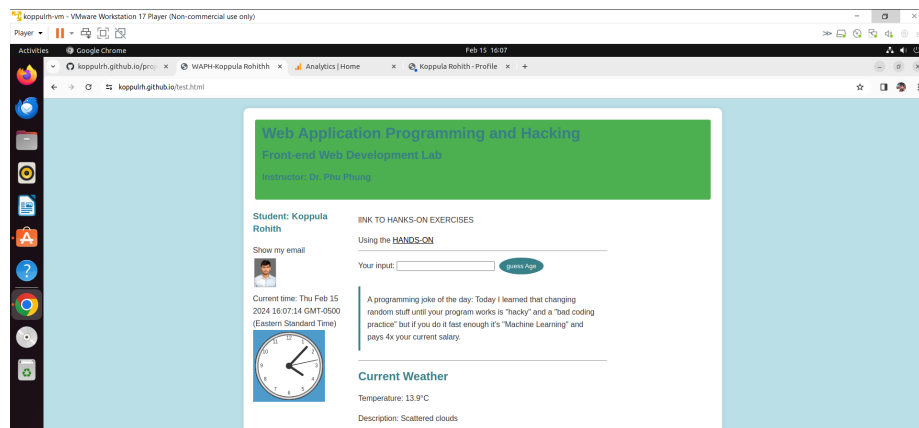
koppulrh-vm - VMware Workstation 17 Player (Non-commercial use only)

Player

Activities Google Chrome Feb 15 16:07

koppulrh.github.io/proj WAPH-Koppula Rohithh Analytics | Home Koppula Rohith - Profile

koppulrh.github.io/test.html

Web Application Programming and Hacking

Front-end Web Development Lab

Instructor: Dr. Phu Phung

Student: Koppula Rohith

Show my email

Current time: Thu Feb 15 2024 16:07:14 GMT-0500 (Eastern Standard Time)

IINK TO HANKS-ON EXERCISES

Using the HANDS-ON

Your input: guess Age

A programming joke of the day: Today I learned that changing random stuff until your program works is "hacky" and a "bad coding practice" but if you do it fast enough it's "Machine Learning" and pays 4x your current salary.

Current Weather

Temperature: 13.9°C

Description: Scattered clouds